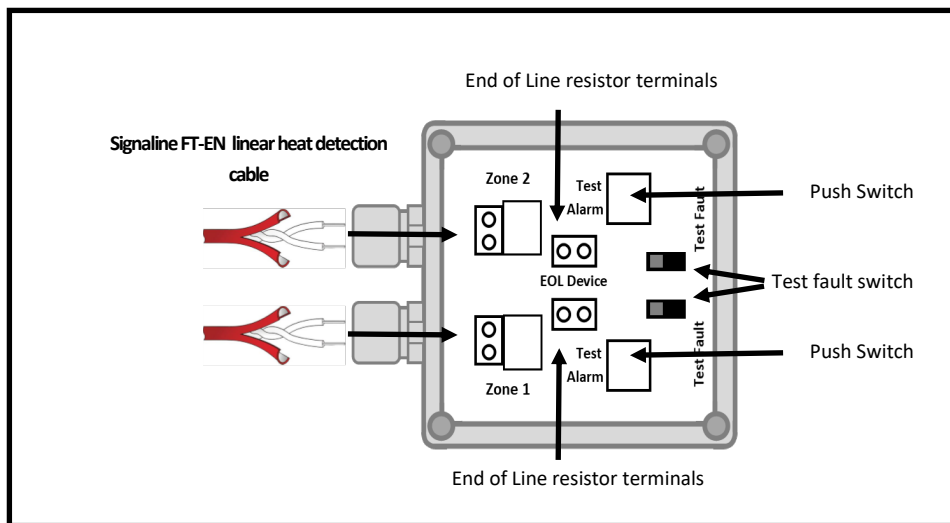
End of Line resistor terminals

Signaline FT-EN linear heat detection cable

Zone 2

Test Alarm

Test Fault

Push Switch

EOL Device

Test fault switch

Test Alarm

Test Fault

Push Switch

Zone 1

End of Line resistor terminals